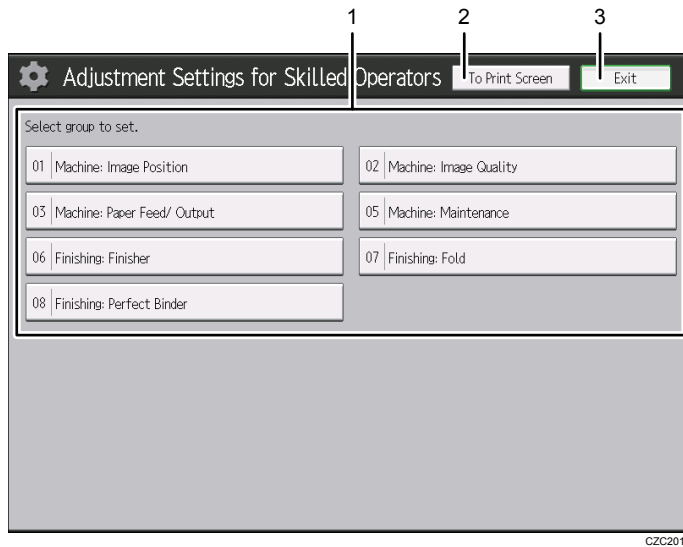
1 2 3

Adjustment Settings for Skilled Operators

To Print Screen

Exit

Select group to set.

01 Machine: Image Position

02 Machine: Image Quality

03 Machine: Paper Feed/ Output

05 Machine: Maintenance

06 Finishing: Finisher

07 Finishing: Fold

08 Finishing: Perfect Binder

CZC201